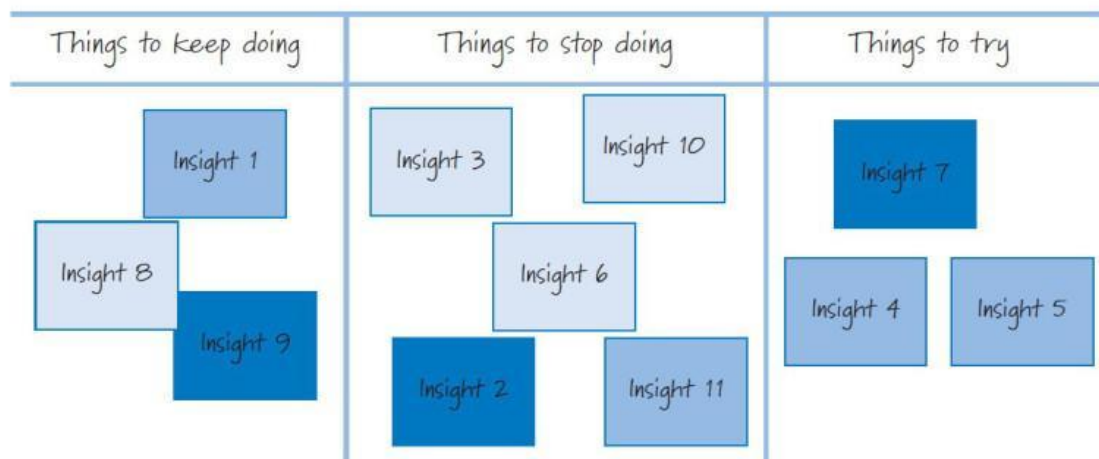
| Things to keep doing | Things to stop doing | Things to try |
|---|---|---|
| Insight 1<br>Insight 8<br>Insight 9 | Insight 3<br>Insight 10<br>Insight 6<br>Insight 2<br>Insight 11 | Insight 7<br>Insight 4<br>Insight 5 |